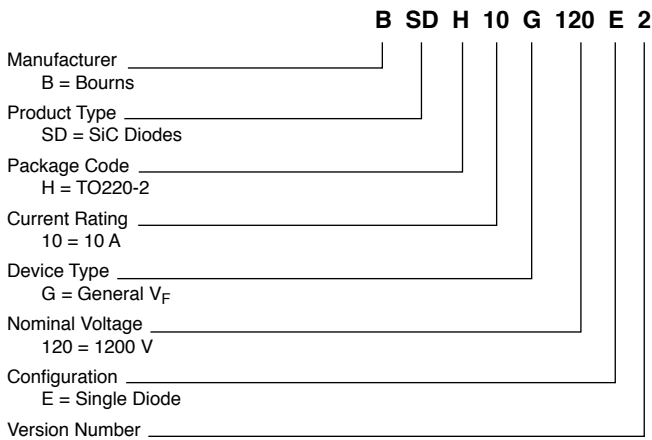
B SD H 10 G 120 E 2

Manufacturer
B = Bourns

Product Type
SD = SiC Diodes

Package Code
H = TO220-2

Current Rating
10 = 10 A

Device Type
G = General $V_F$

Nominal Voltage
120 = 1200 V

Configuration
E = Single Diode

Version Number